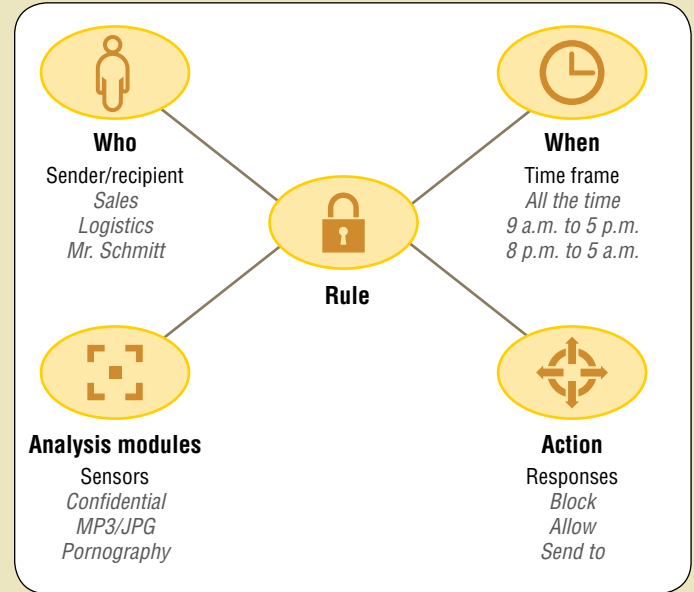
Who
Sender/recipient
Sales
Logistics
Mr. Schmitt

When
Time frame
All the time
9 a.m. to 5 p.m.
8 p.m. to 5 a.m.

Rule

Analysis modules
Sensors
Confidential
MP3/JPG
Pornography

Action
Responses
Block
Allow
Send to